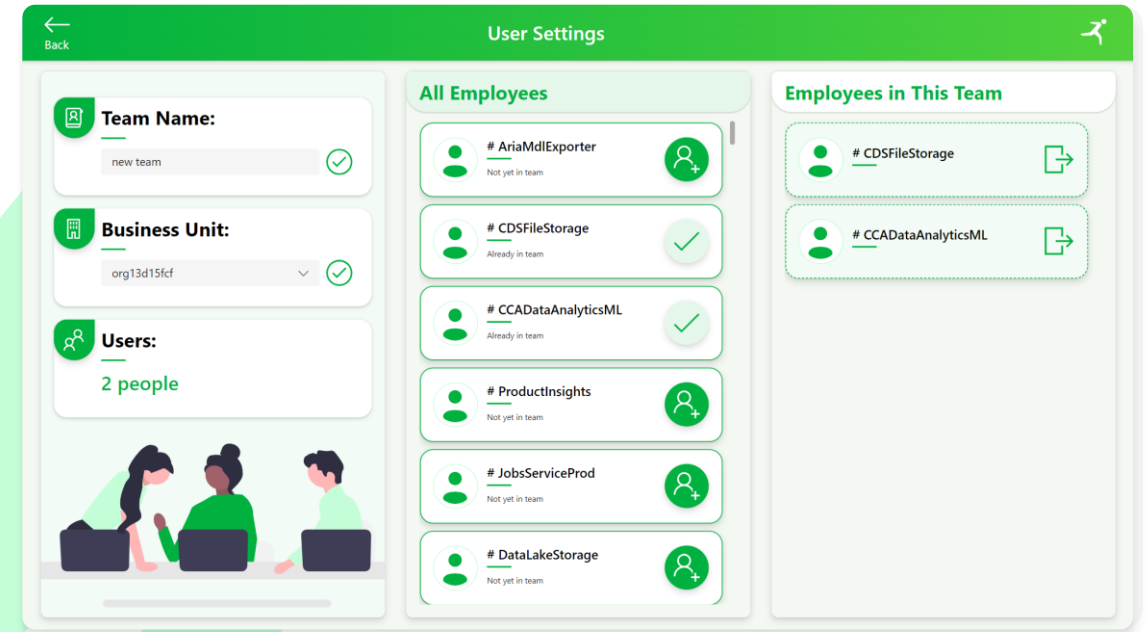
Back

User Settings

Team Name:

new team

Business Unit:

org13d15fcf

Users:

2 people

All Employees

# AriaMdlExporter
Not yet in team

# CDSFileStorage
Already in team

# CCADataAnalyticsML
Already in team

# ProductInsights
Not yet in team

# JobsServiceProd
Not yet in team

# DataLakeStorage
Not yet in team

Employees in This Team

# CDSFileStorage

# CCADataAnalyticsML